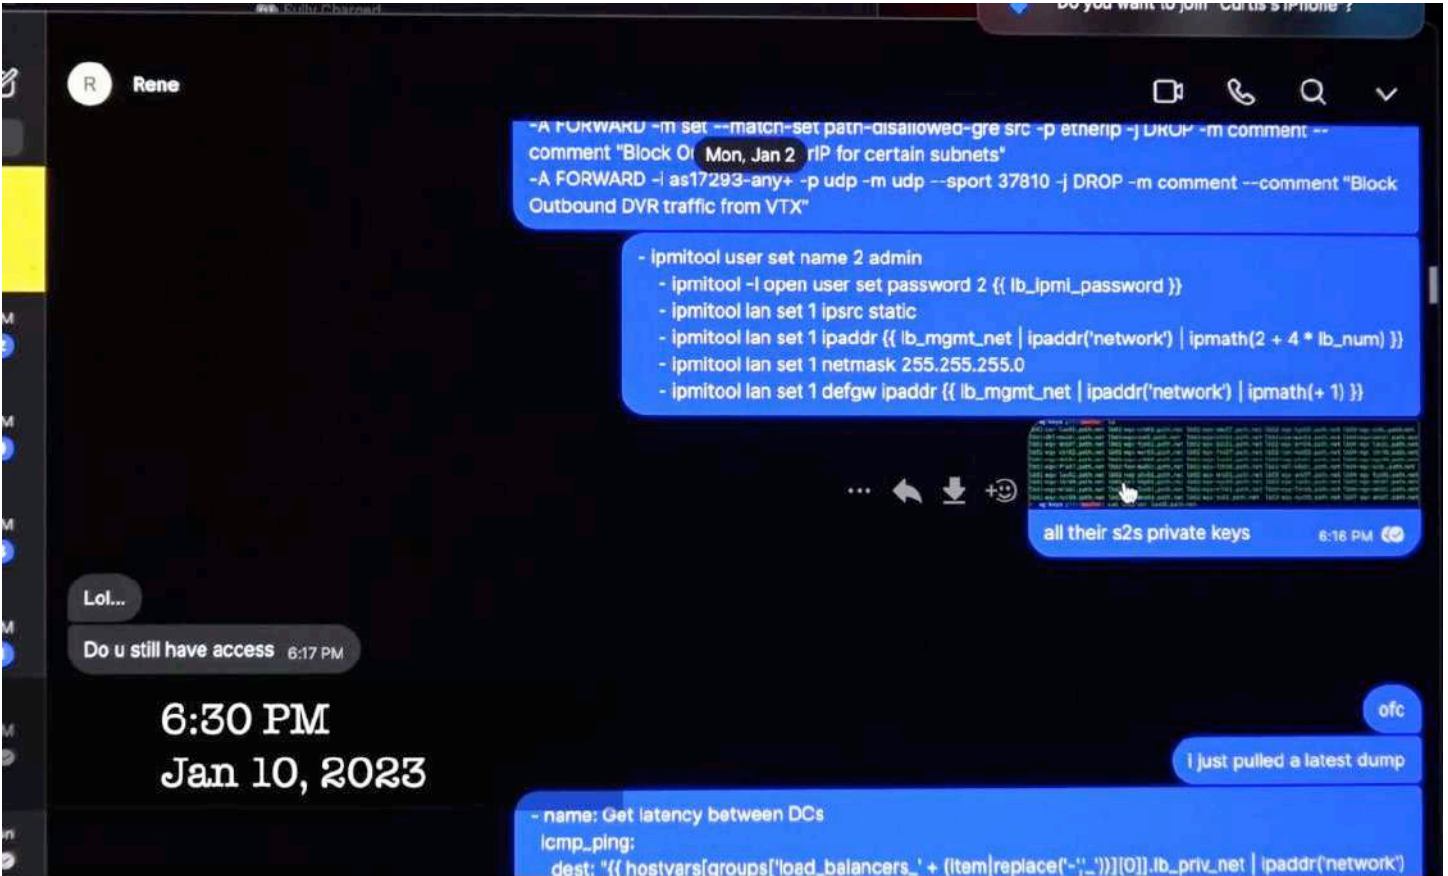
Fully Charged

Do you want to join "Curtis's iPhone"?

R Rene

-A FORWARD -m set --match-set path-disallowed-gre src -p etherip -j DROP -m comment --comment "Block O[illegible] Mon, Jan 2 rIP for certain subnets"
-A FORWARD -i as17293-any+ -p udp -m udp --sport 37810 -j DROP -m comment --comment "Block Outbound DVR traffic from VTX"

- ipmitool user set name 2 admin
- ipmitool -I open user set password 2 {{ lb_ipmi_password }}
- ipmitool lan set 1 ipsrc static
- ipmitool lan set 1 ipaddr {{ lb_mgmt_net | ipaddr('network') | ipmath(2 + 4 * lb_num) }}
- ipmitool lan set 1 netmask 255.255.255.0
- ipmitool lan set 1 defgw ipaddr {{ lb_mgmt_net | ipaddr('network') | ipmath(+ 1) }}

all their s2s private keys 6:16 PM

Lol...

Do u still have access 6:17 PM

6:30 PM
Jan 10, 2023

ofc

i just pulled a latest dump

- name: Get latency between DCs
icmp_ping:
dest: "{{ hostvars[groups['load_balancers_' + (item|replace('-','_'))][0]].lb_priv_net | ipaddr('network')